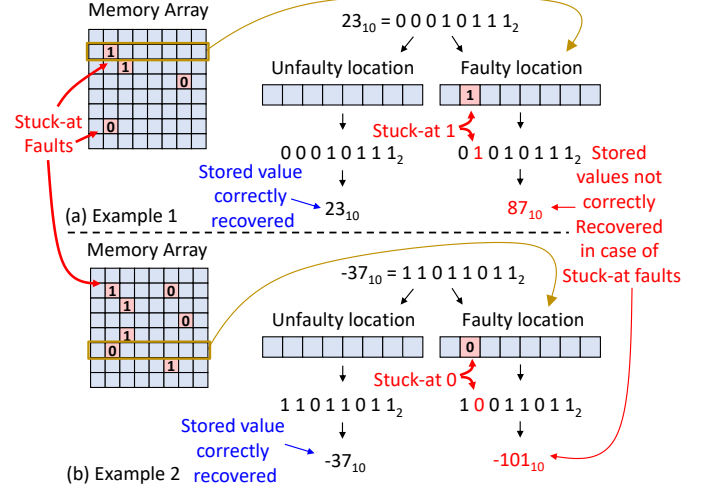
Memory Array

$23_{10} = 0\,0\,0\,1\,0\,1\,1\,1_2$

1
1
0
0

Stuck-at Faults

Unfaulty location

Faulty location

1

Stuck-at 1

$0\,0\,0\,1\,0\,1\,1\,1_2$

$0\,1\,0\,1\,0\,1\,1\,1_2$

Stored values not correctly Recovered in case of Stuck-at faults

Stored value correctly recovered

$23_{10}$

$87_{10}$

(a) Example 1

Memory Array

$-37_{10} = 1\,1\,0\,1\,1\,0\,1\,1_2$

1
0
1
0
1
0
1

Unfaulty location

Faulty location

0

Stuck-at 0

$1\,1\,0\,1\,1\,0\,1\,1_2$

$1\,0\,0\,1\,1\,0\,1\,1_2$

Stored value correctly recovered

$-37_{10}$

$-101_{10}$

(b) Example 2